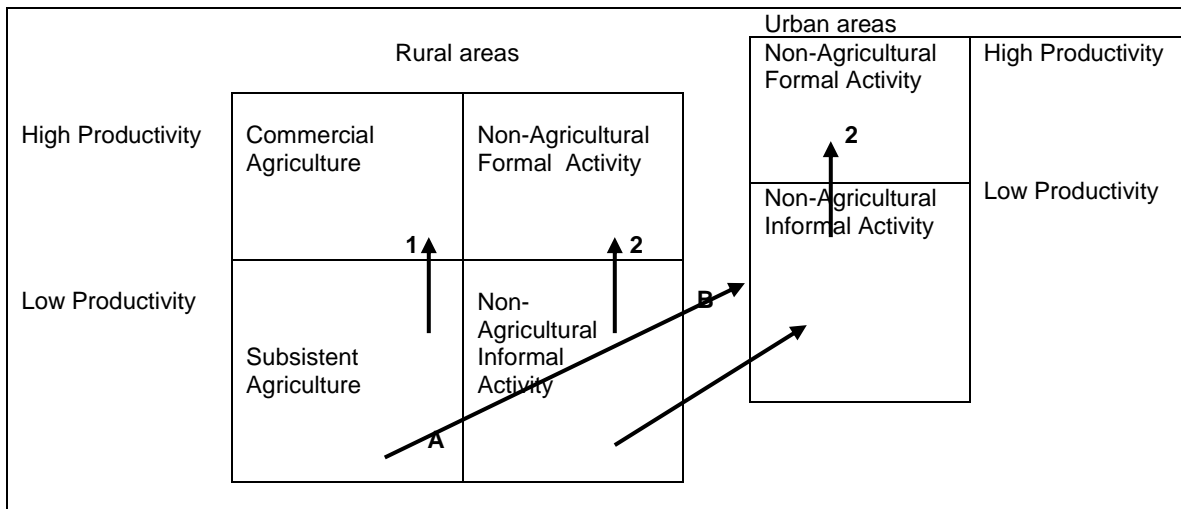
Rural areas

Urban areas

| | | |
|---|---|---|
| High Productivity | Commercial Agriculture | Non-Agricultural Formal Activity |
| Low Productivity | Subsistent Agriculture | Non-Agricultural Informal Activity |

1

2

A

B

| Urban areas | |
|---|---|
| Non-Agricultural Formal Activity | High Productivity |
| Non-Agricultural Informal Activity | Low Productivity |

2